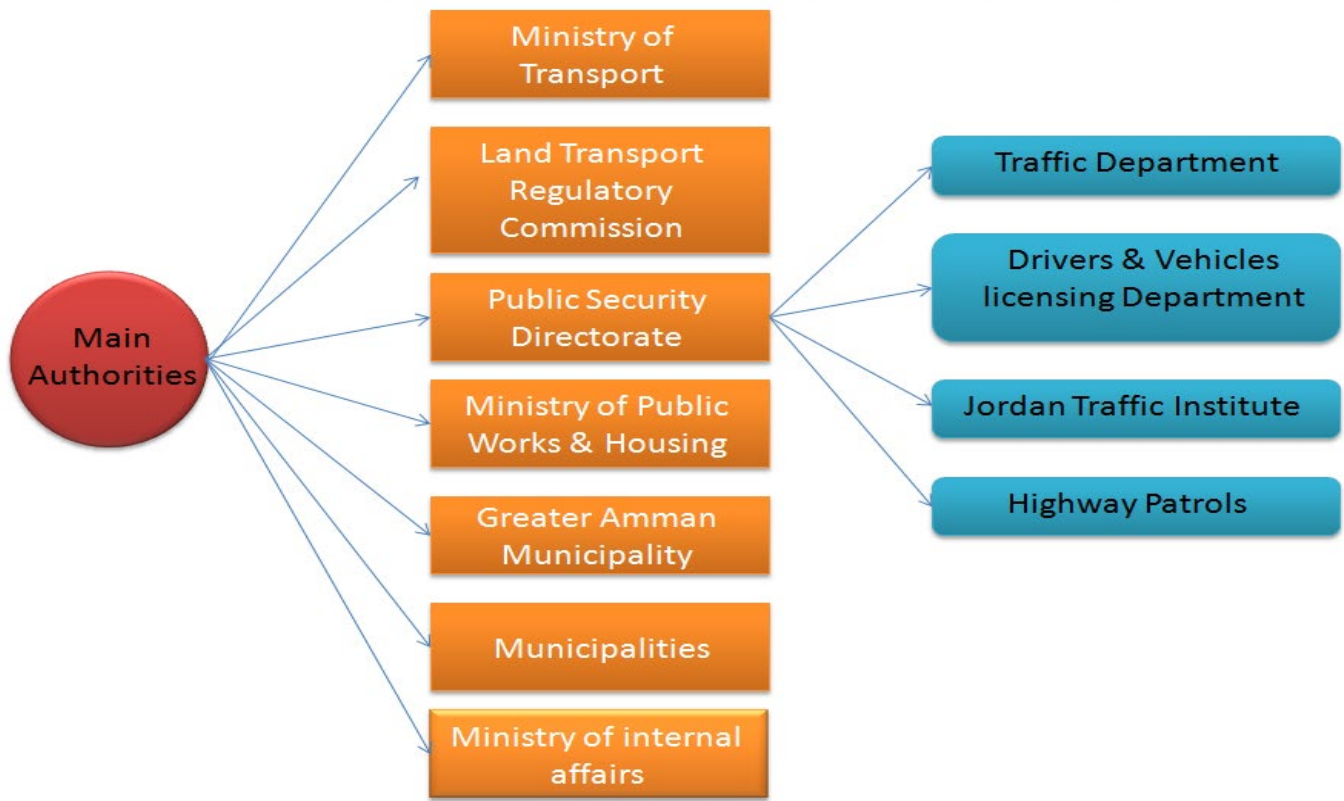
Main Authorities

Ministry of Transport

Land Transport Regulatory Commission

Public Security Directorate

Ministry of Public Works & Housing

Greater Amman Municipality

Municipalities

Ministry of internal affairs

Traffic Department

Drivers & Vehicles licensing Department

Jordan Traffic Institute

Highway Patrols